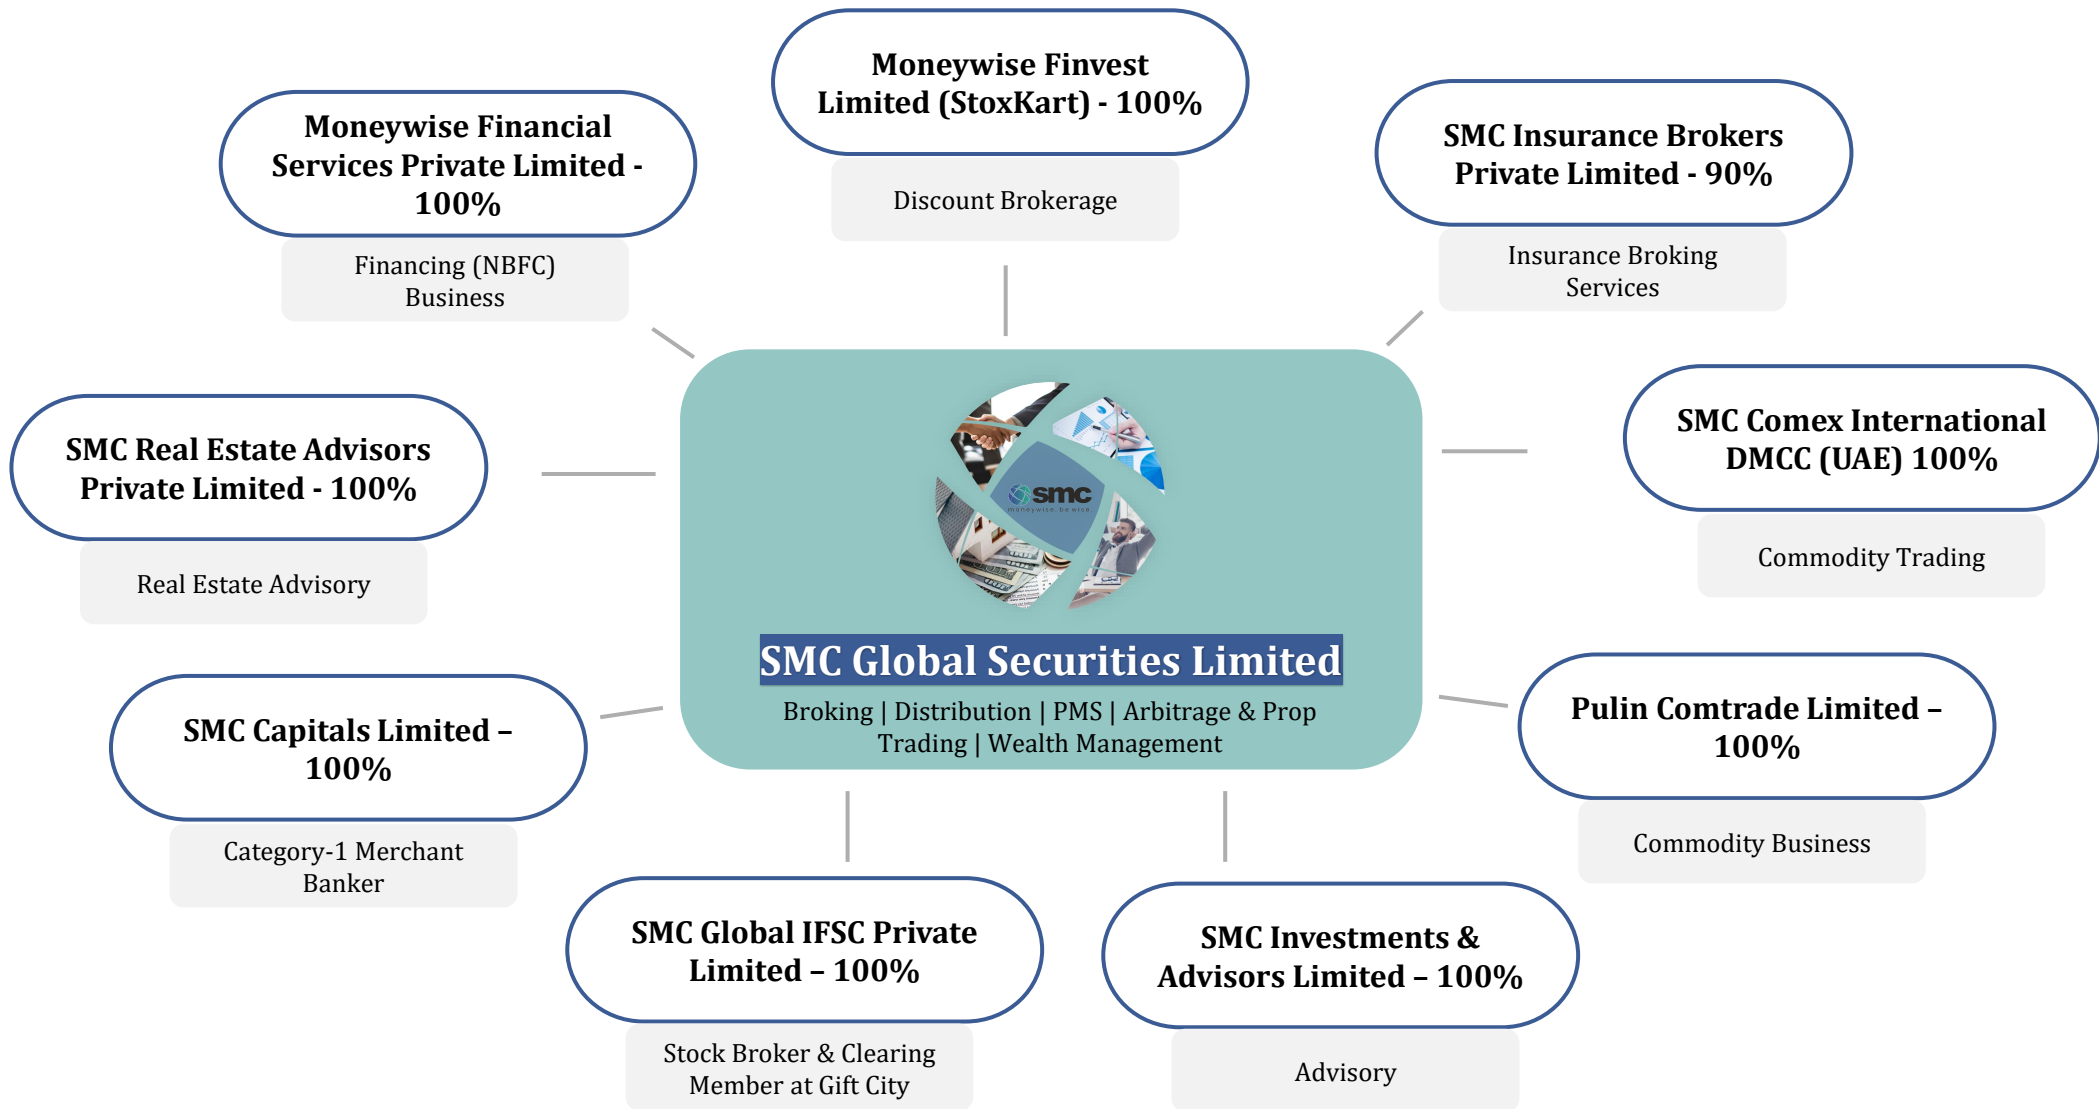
Moneywise Finvest Limited (StoxKart) - 100%

Discount Brokerage

Moneywise Financial Services Private Limited - 100%

Financing (NBFC) Business

SMC Insurance Brokers Private Limited - 90%

Insurance Broking Services

SMC Real Estate Advisors Private Limited - 100%

Real Estate Advisory

smc
moneywise. be wise.

SMC Global Securities Limited

Broking | Distribution | PMS | Arbitrage & Prop Trading | Wealth Management

SMC Comex International DMCC (UAE) 100%

Commodity Trading

SMC Capitals Limited – 100%

Category-1 Merchant Banker

Pulin Comtrade Limited – 100%

Commodity Business

SMC Global IFSC Private Limited – 100%

Stock Broker & Clearing Member at Gift City

SMC Investments & Advisors Limited – 100%

Advisory